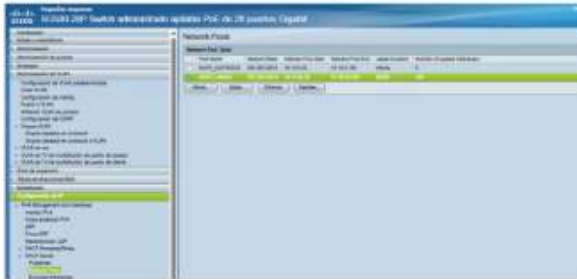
Pequeñas empresas
SG300-28P Switch administrado apilable PoE de 28 puertos Gigabit

Network Pools

Network Pool Table

| | Pool Name | Network Mask | Address Pool Start | Address Pool End | Lease Duration | Number of Leased Addresses |
|---|---|---|---|---|---|---|
| | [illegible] | 255.255.255.0 | 10.1.0.10 | 10.10.0.100 | Infinite | 0 |
| | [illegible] | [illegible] | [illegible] | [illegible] | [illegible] | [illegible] |

Add... Edit... Delete Details

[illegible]
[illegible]
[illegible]
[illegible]
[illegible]
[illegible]
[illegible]
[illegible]
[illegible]
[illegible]
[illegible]
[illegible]
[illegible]
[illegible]
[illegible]
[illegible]
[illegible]
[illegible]
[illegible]
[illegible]
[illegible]
Configuración de IP
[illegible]
Interfaz IPv4
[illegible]
ARP
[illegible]
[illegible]
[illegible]
DHCP Server
Properties
Network Pools
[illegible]